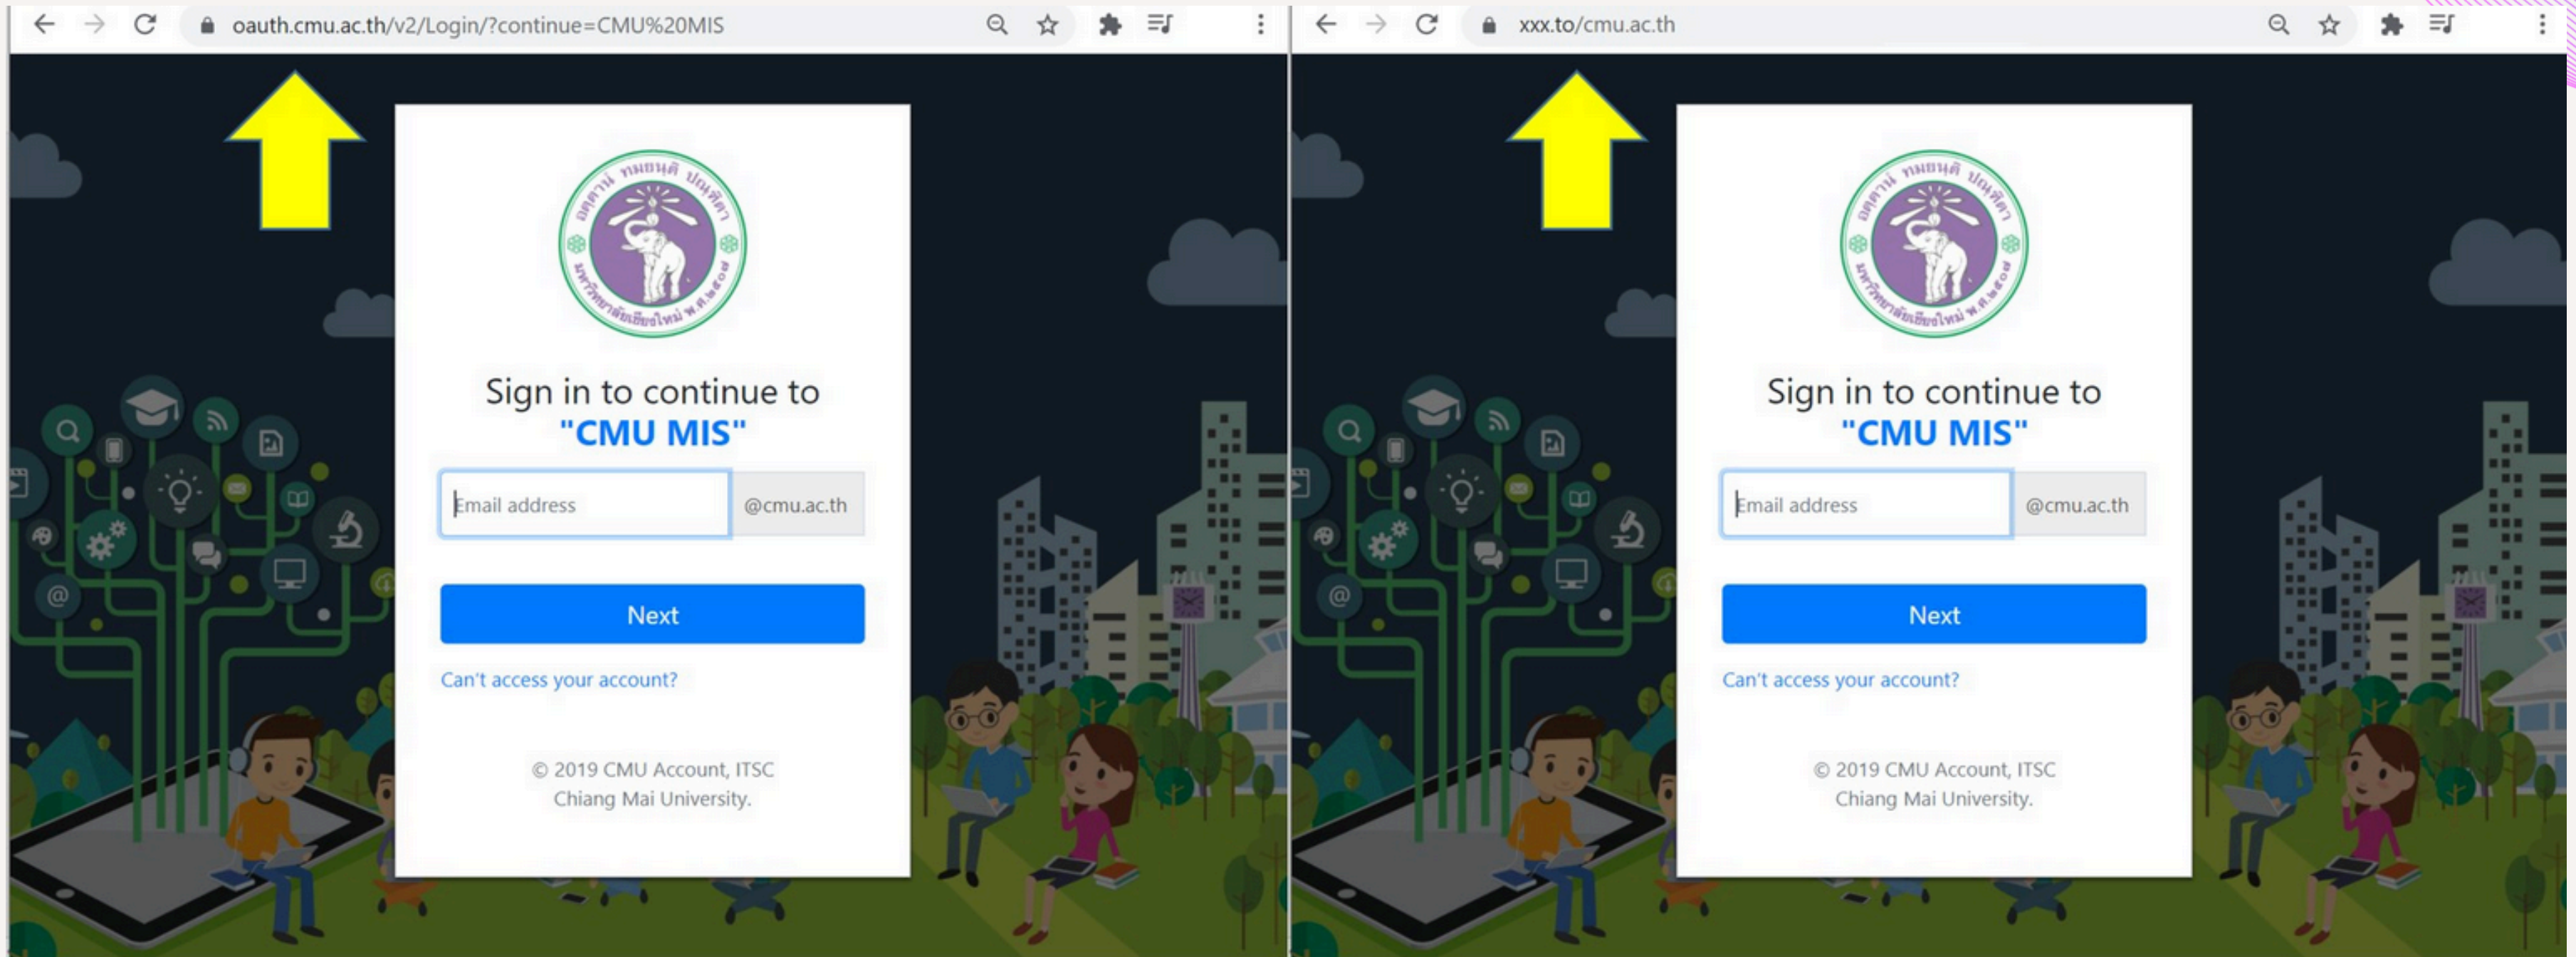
oauth.cmu.ac.th/v2/Login/?continue=CMU%20MIS

Sign in to continue to
"CMU MIS"

Email address
@cmu.ac.th

Next

Can't access your account?

© 2019 CMU Account, ITSC
Chiang Mai University.

xxx.to/cmu.ac.th

Sign in to continue to
"CMU MIS"

Email address
@cmu.ac.th

Next

Can't access your account?

© 2019 CMU Account, ITSC
Chiang Mai University.